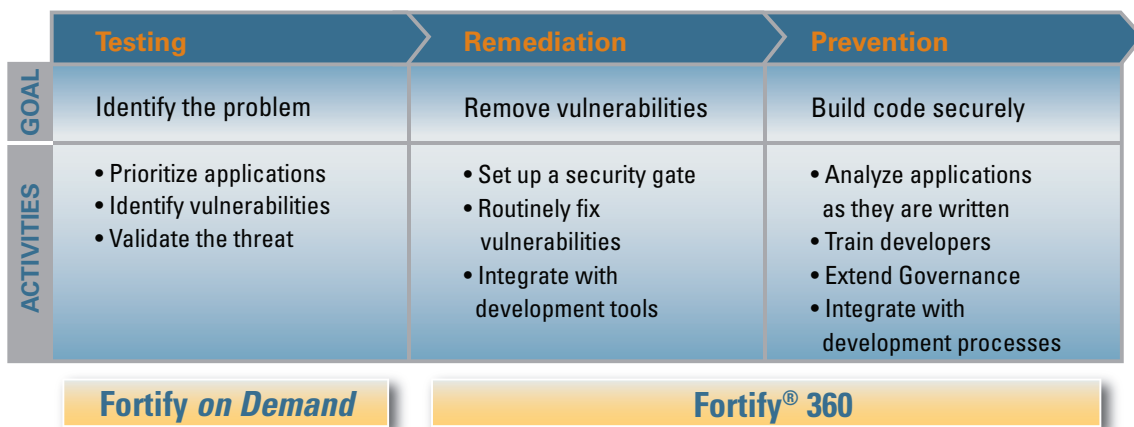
| | Testing | Remediation | Prevention |
|---|---|---|---|
| GOAL | Identify the problem | Remove vulnerabilities | Build code securely |
| ACTIVITIES | • Prioritize applications<br>• Identify vulnerabilities<br>• Validate the threat | • Set up a security gate<br>• Routinely fix vulnerabilities<br>• Integrate with development tools | • Analyze applications as they are written<br>• Train developers<br>• Extend Governance<br>• Integrate with development processes |

Fortify *on Demand*

Fortify® 360